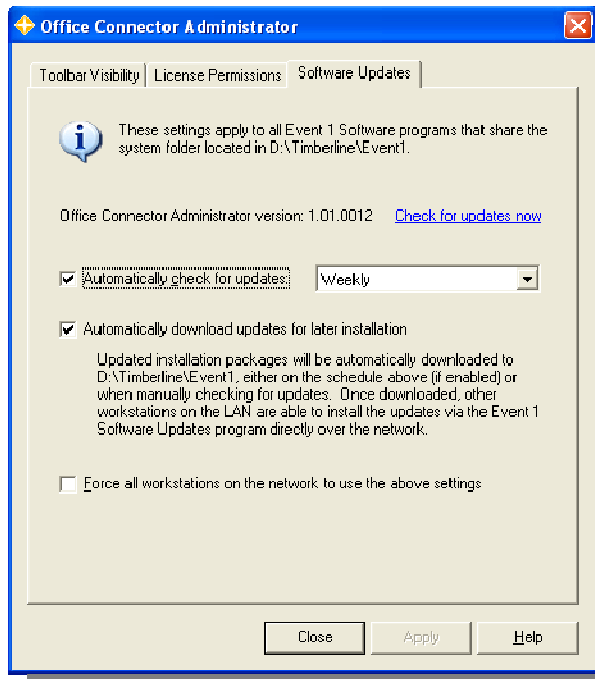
Office Connector Administrator

Toolbar Visibility | License Permissions | Software Updates

These settings apply to all Event 1 Software programs that share the system folder located in D:\Timberline\Event1.

Office Connector Administrator version: 1.01.0012 Check for updates now

Automatically check for updates: Weekly

Automatically download updates for later installation

Updated installation packages will be automatically downloaded to D:\Timberline\Event1, either on the schedule above (if enabled) or when manually checking for updates. Once downloaded, other workstations on the LAN are able to install the updates via the Event 1 Software Updates program directly over the network.

Force all workstations on the network to use the above settings

Close Apply Help